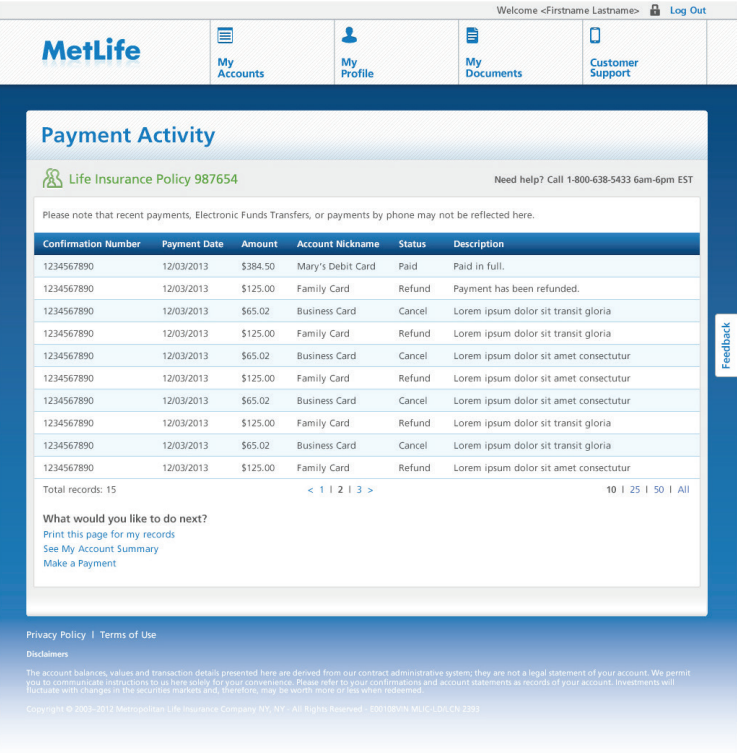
Welcome <Firstname Lastname> Log Out

MetLife

My Accounts

My Profile

My Documents

Customer Support

Payment Activity

Life Insurance Policy 987654

Need help? Call 1-800-638-5433 6am-6pm EST

Please note that recent payments, Electronic Funds Transfers, or payments by phone may not be reflected here.

| Confirmation Number | Payment Date | Amount | Account Nickname | Status | Description |
|---|---|---|---|---|---|
| 1234567890 | 12/03/2013 | $384.50 | Mary's Debit Card | Paid | Paid in full. |
| 1234567890 | 12/03/2013 | $125.00 | Family Card | Refund | Payment has been refunded. |
| 1234567890 | 12/03/2013 | $65.02 | Business Card | Cancel | Lorem ipsum dolor sit transit gloria |
| 1234567890 | 12/03/2013 | $125.00 | Family Card | Refund | Lorem ipsum dolor sit transit gloria |
| 1234567890 | 12/03/2013 | $65.02 | Business Card | Cancel | Lorem ipsum dolor sit amet consectutur |
| 1234567890 | 12/03/2013 | $125.00 | Family Card | Refund | Lorem ipsum dolor sit amet consectutur |
| 1234567890 | 12/03/2013 | $65.02 | Business Card | Cancel | Lorem ipsum dolor sit amet consectutur |
| 1234567890 | 12/03/2013 | $125.00 | Family Card | Refund | Lorem ipsum dolor sit transit gloria |
| 1234567890 | 12/03/2013 | $65.02 | Business Card | Cancel | Lorem ipsum dolor sit transit gloria |
| 1234567890 | 12/03/2013 | $125.00 | Family Card | Refund | Lorem ipsum dolor sit amet consectutur |

Total records: 15

< 1 | 2 | 3 >

10 | 25 | 50 | All

What would you like to do next?
Print this page for my records
See My Account Summary
Make a Payment

Feedback

Privacy Policy | Terms of Use

Disclaimers

The account balances, values and transaction details presented here are derived from our contract administrative system; they are not a legal statement of your account. We permit you to communicate instructions to us here solely for your convenience. Please refer to your confirmations and account statements as records of your account. Investments will fluctuate with changes in the securities markets and, therefore, may be worth more or less when redeemed.

Copyright © 2003–2012 Metropolitan Life Insurance Company NY, NY - All Rights Reserved - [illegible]